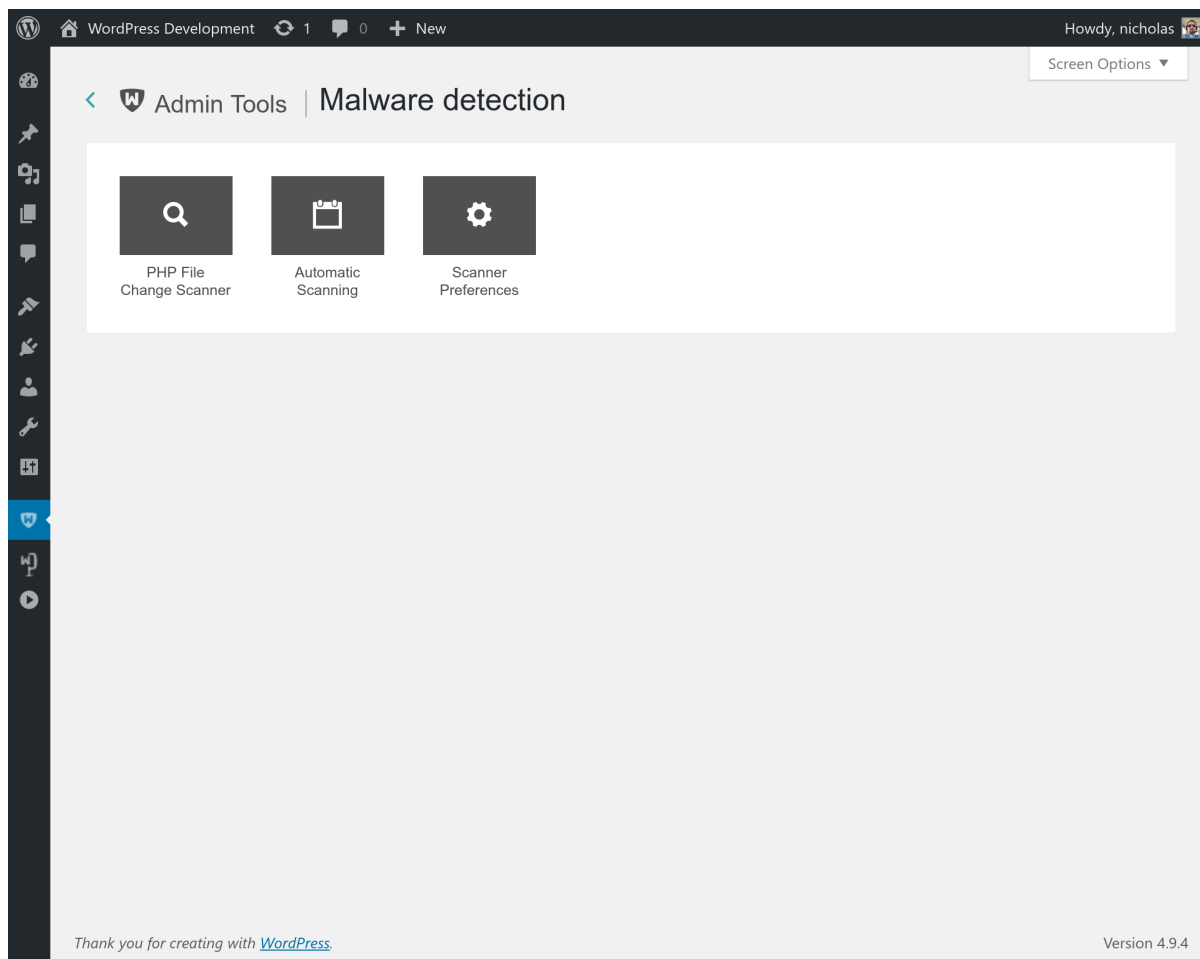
WordPress Development 1 0 New

Howdy, nicholas

Screen Options ▼

Admin Tools | Malware detection

PHP File Change Scanner

Automatic Scanning

Scanner Preferences

Thank you for creating with WordPress.

Version 4.9.4